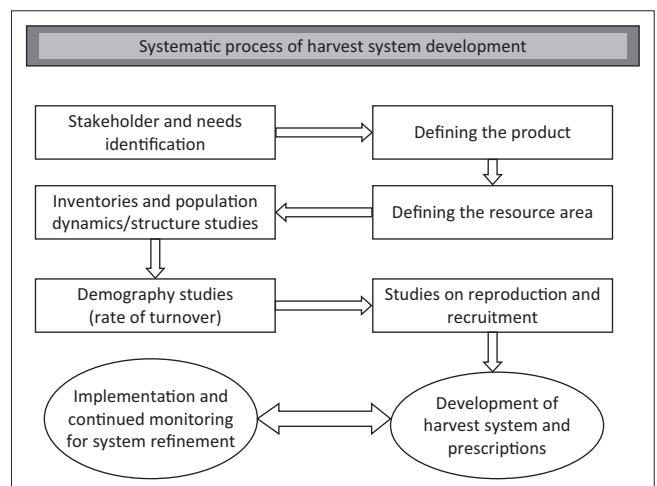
Systematic process of harvest system development

Stakeholder and needs identification

Defining the product

Defining the resource area

Inventories and population dynamics/structure studies

Demography studies (rate of turnover)

Studies on reproduction and recruitment

Development of harvest system and prescriptions

Implementation and continued monitoring for system refinement